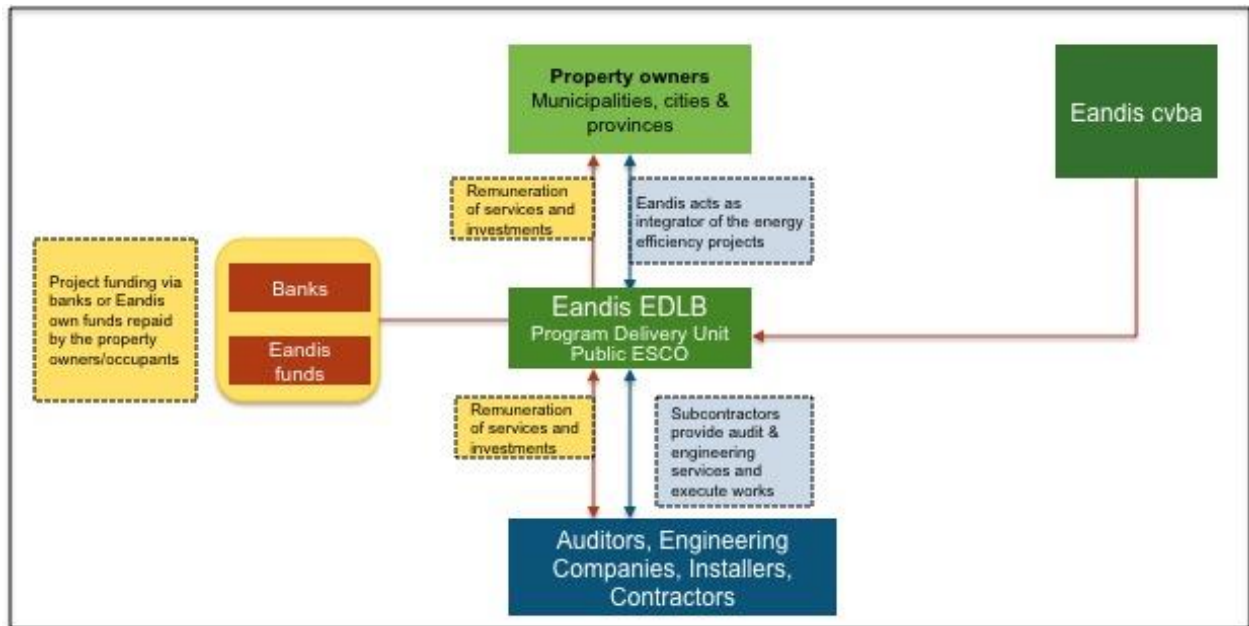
Property owners
Municipalities, cities & provinces

Eandis cvba

Remuneration of services and investments

Eandis acts as integrator of the energy efficiency projects

Project funding via banks or Eandis own funds repaid by the property owners/occupants

Banks

Eandis funds

Eandis EDLB
Program Delivery Unit
Public ESCO

Remuneration of services and investments

Subcontractors provide audit & engineering services and execute works

Auditors, Engineering Companies, Installers, Contractors